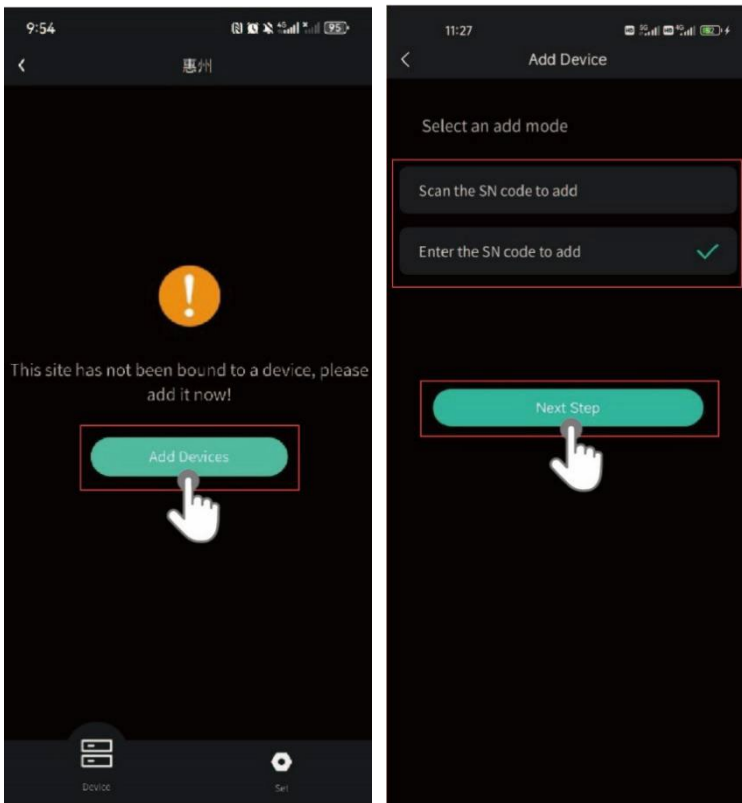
9:54

95

<

惠州

This site has not been bound to a device, please add it now!

Add Devices

Device

Set

11:27

<

Add Device

Select an add mode

Scan the SN code to add

Enter the SN code to add

Next Step